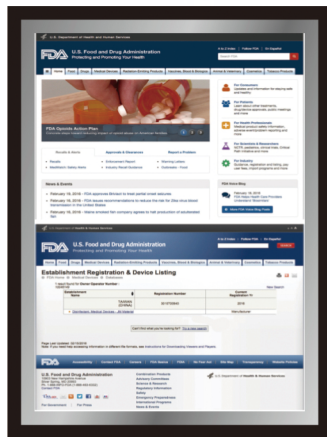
U.S. Department of Health and Human Services

FDA U.S. Food and Drug Administration
Protecting and Promoting Your Health

A to Z Index | Follow FDA | En Español

Home | Food | Drugs | Medical Devices | Radiation-Emitting Products | Vaccines, Blood & Biologics | Animal & Veterinary | Cosmetics | Tobacco Products

FDA Opioids Action Plan

For Consumers

For Patients

For Health Professionals

For Scientists & Researchers

For Industry

Recalls & Alerts

Approvals & Clearances

Report a Problem

News & Events

FDA Voice Blog

U.S. Department of Health & Human Services

U.S. Food and Drug Administration
Protecting and Promoting Your Health

A to Z Index | Follow FDA | En Español

Home | Food | Drugs | Medical Devices | Radiation-Emitting Products | Vaccines, Blood & Biologics | Animal & Veterinary | Cosmetics | Tobacco Products

Establishment Registration & Device Listing

Establishment Name | Registration Number | Current Registration Yr

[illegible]

U.S. Food and Drug Administration

U.S. Department of Health & Human Services